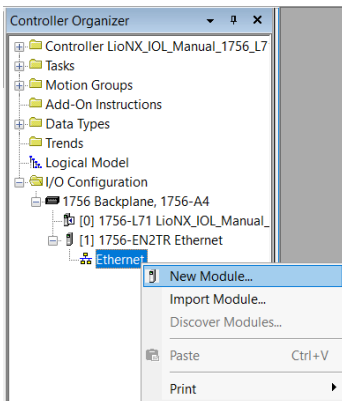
Controller Organizer

Controller LioNX_IOL_Manual_1756_L7
Tasks
Motion Groups
Add-On Instructions
Data Types
Trends
Logical Model
I/O Configuration
1756 Backplane, 1756-A4
[0] 1756-L71 LioNX_IOL_Manual_
[1] 1756-EN2TR Ethernet
Ethernet

New Module...
Import Module...
Discover Modules...
Paste Ctrl+V
Print